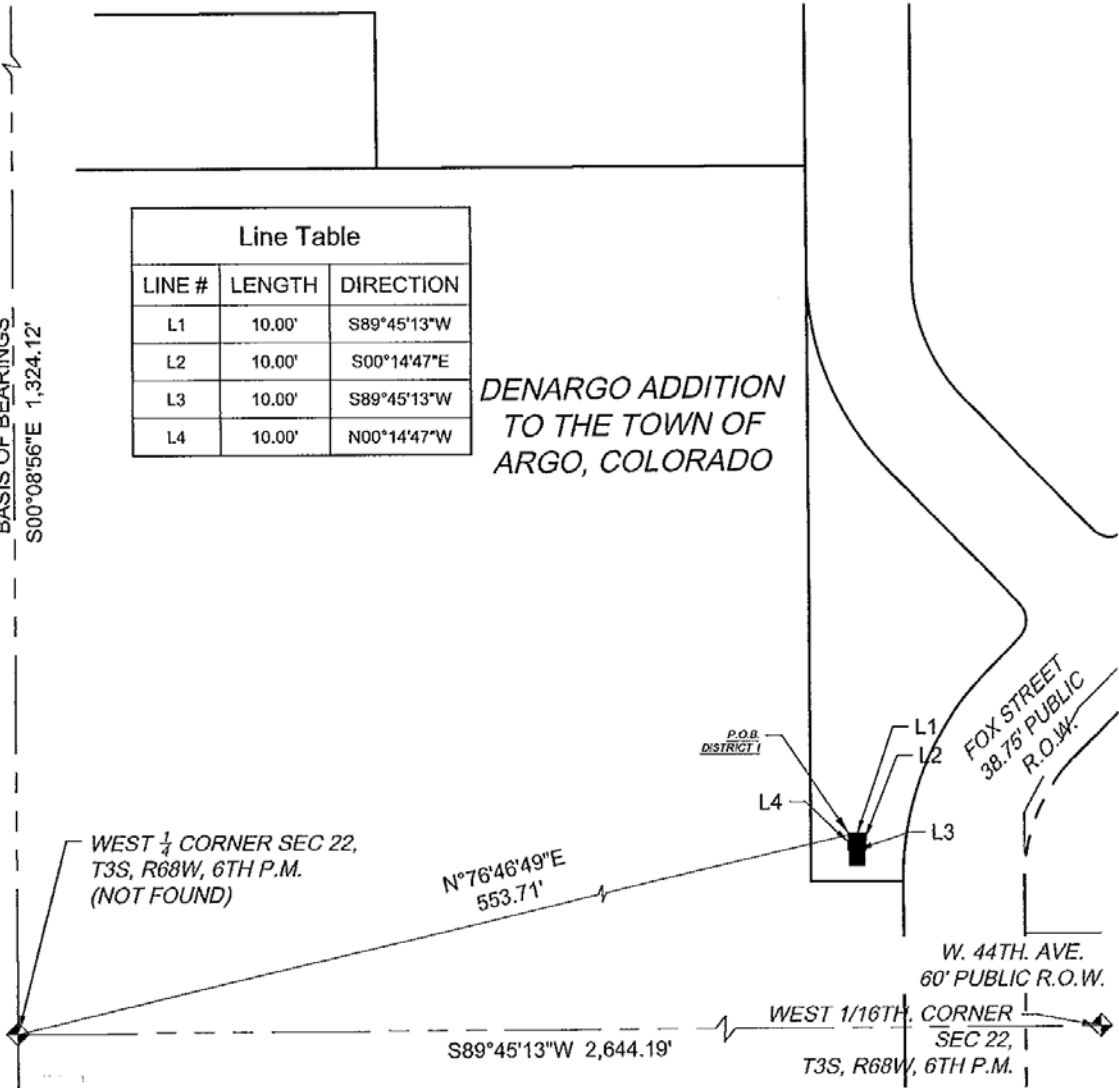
BASIS OF BEARINGS
S00°08'56"E 1,324.12'

Line Table

| LINE # | LENGTH | DIRECTION |
|---|---|---|
| L1 | 10.00' | S89°45'13"W |
| L2 | 10.00' | S00°14'47"E |
| L3 | 10.00' | S89°45'13"W |
| L4 | 10.00' | N00°14'47"W |

DENARGO ADDITION TO THE TOWN OF ARGO, COLORADO

P.O.B. DISTRICT I

L1
L2
L4
L3

FOX STREET 38.75' PUBLIC R.O.W.

WEST $\frac{1}{4}$ CORNER SEC 22, T3S, R68W, 6TH P.M. (NOT FOUND)

N°76'46'49"E 553.71'

W. 44TH. AVE. 60' PUBLIC R.O.W.

WEST 1/16TH. CORNER SEC 22, T3S, R68W, 6TH P.M.

S89°45'13"W 2,644.19'